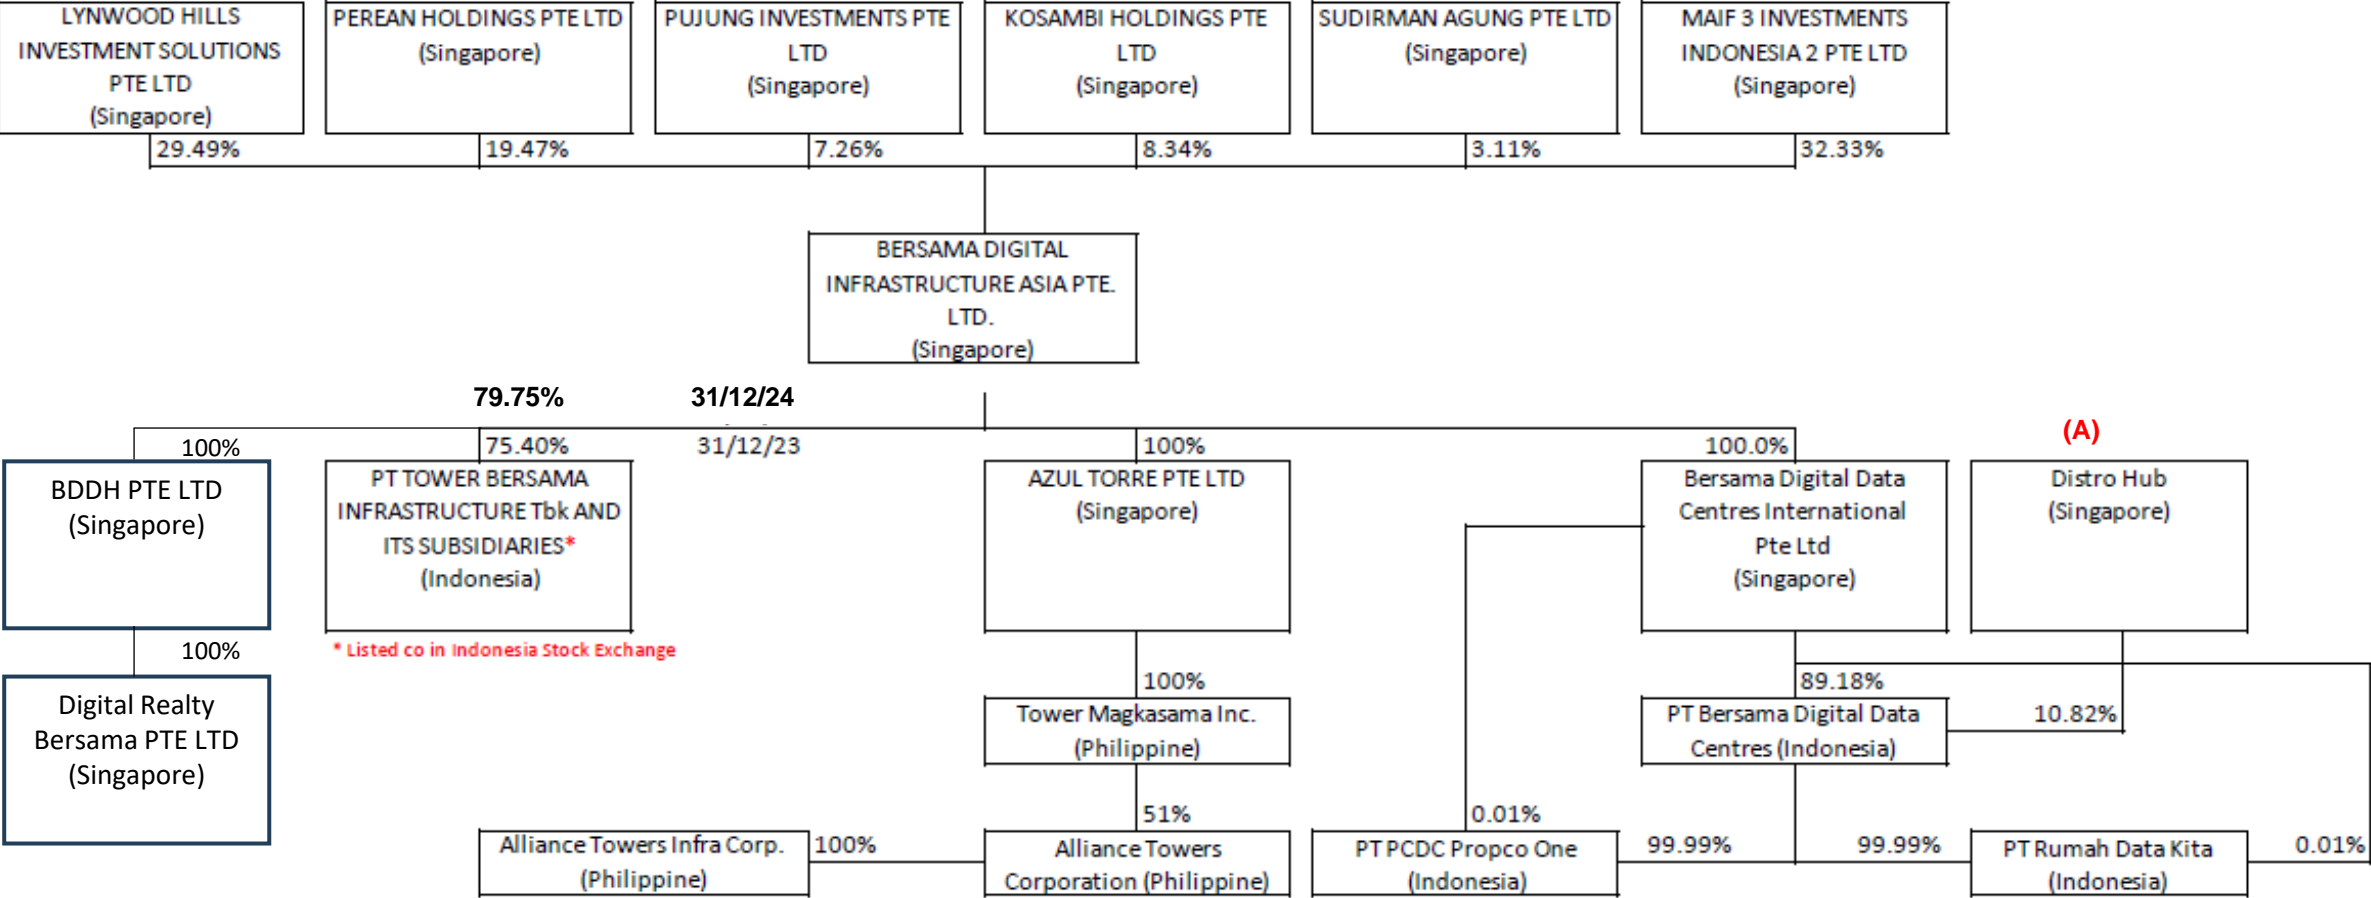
LYNWOOD HILLS INVESTMENT SOLUTIONS PTE LTD (Singapore)

PEREAN HOLDINGS PTE LTD (Singapore)

PUJUNG INVESTMENTS PTE LTD (Singapore)

KOSAMBI HOLDINGS PTE LTD (Singapore)

SUDIRMAN AGUNG PTE LTD (Singapore)

MAIF 3 INVESTMENTS INDONESIA 2 PTE LTD (Singapore)

29.49%

19.47%

7.26%

8.34%

3.11%

32.33%

BERSAMA DIGITAL INFRASTRUCTURE ASIA PTE. LTD. (Singapore)

79.75%

31/12/24

(A)

100%

75.40%

31/12/23

100%

100.0%

BDDH PTE LTD (Singapore)

PT TOWER BERSAMA INFRASTRUCTURE Tbk AND ITS SUBSIDIARIES* (Indonesia)

AZUL TORRE PTE LTD (Singapore)

Bersama Digital Data Centres International Pte Ltd (Singapore)

Distro Hub (Singapore)

* Listed co in Indonesia Stock Exchange

100%

100%

89.18%

Digital Realty Bersama PTE LTD (Singapore)

Tower Magkasama Inc. (Philippine)

PT Bersama Digital Data Centres (Indonesia)

10.82%

51%

0.01%

Alliance Towers Infra Corp. (Philippine)

100%

Alliance Towers Corporation (Philippine)

PT PCDC Propco One (Indonesia)

99.99%

99.99%

PT Rumah Data Kita (Indonesia)

0.01%